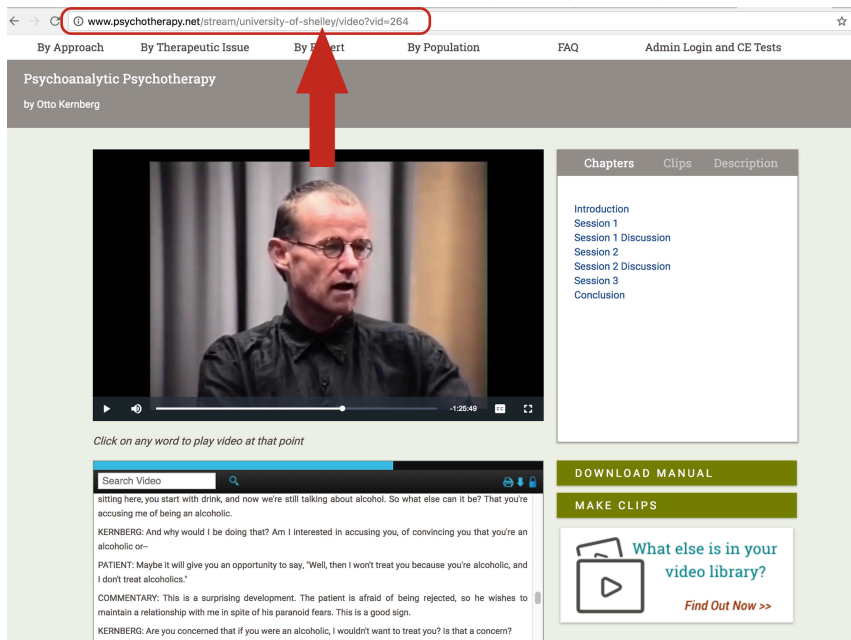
www.psychotherapy.net/stream/university-of-shelley/video?vid=264

By Approach | By Therapeutic Issue | By Expert | By Population | FAQ | Admin Login and CE Tests

Psychoanalytic Psychotherapy

by Otto Kernberg

-1:25:49

Chapters | Clips | Description

Introduction
Session 1
Session 1 Discussion
Session 2
Session 2 Discussion
Session 3
Conclusion

Click on any word to play video at that point

Search Video

sitting here, you start with drink, and now we're still talking about alcohol. So what else can it be? That you're accusing me of being an alcoholic.

KERNBERG: And why would I be doing that? Am I interested in accusing you, of convincing you that you're an alcoholic or–

PATIENT: Maybe it will give you an opportunity to say, "Well, then I won't treat you because you're alcoholic, and I don't treat alcoholics."

COMMENTARY: This is a surprising development. The patient is afraid of being rejected, so he wishes to maintain a relationship with me in spite of his paranoid fears. This is a good sign.

KERNBERG: Are you concerned that if you were an alcoholic, I wouldn't want to treat you? Is that a concern?

DOWNLOAD MANUAL

MAKE CLIPS

What else is in your video library?

Find Out Now >>